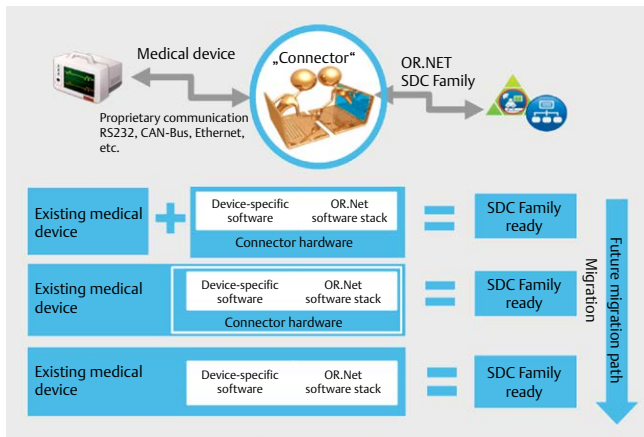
Medical device

„Connector“

OR.NET SDC Family

Proprietary communication RS232, CAN-Bus, Ethernet, etc.

Existing medical device + Device-specific software OR.Net software stack Connector hardware = SDC Family ready

Existing medical device Device-specific software OR.Net software stack Connector hardware = SDC Family ready

Existing medical device Device-specific software OR.Net software stack = SDC Family ready

Future migration path

Migration